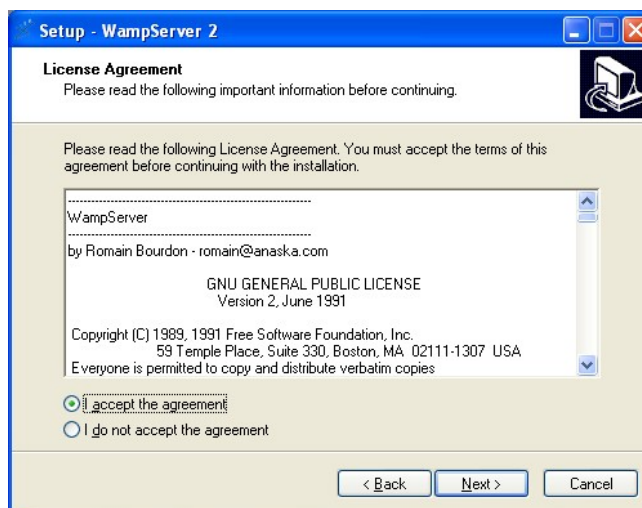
Setup - WampServer 2

License Agreement

Please read the following important information before continuing.

Please read the following License Agreement. You must accept the terms of this agreement before continuing with the installation.

---------------------------------------------------------------

WampServer

---------------------------------------------------------------

by Romain Bourdon - romain@anaska.com

GNU GENERAL PUBLIC LICENSE
Version 2, June 1991

Copyright (C) 1989, 1991 Free Software Foundation, Inc.
59 Temple Place, Suite 330, Boston, MA 02111-1307 USA
Everyone is permitted to copy and distribute verbatim copies

I accept the agreement

I do not accept the agreement

< Back

Next >

Cancel